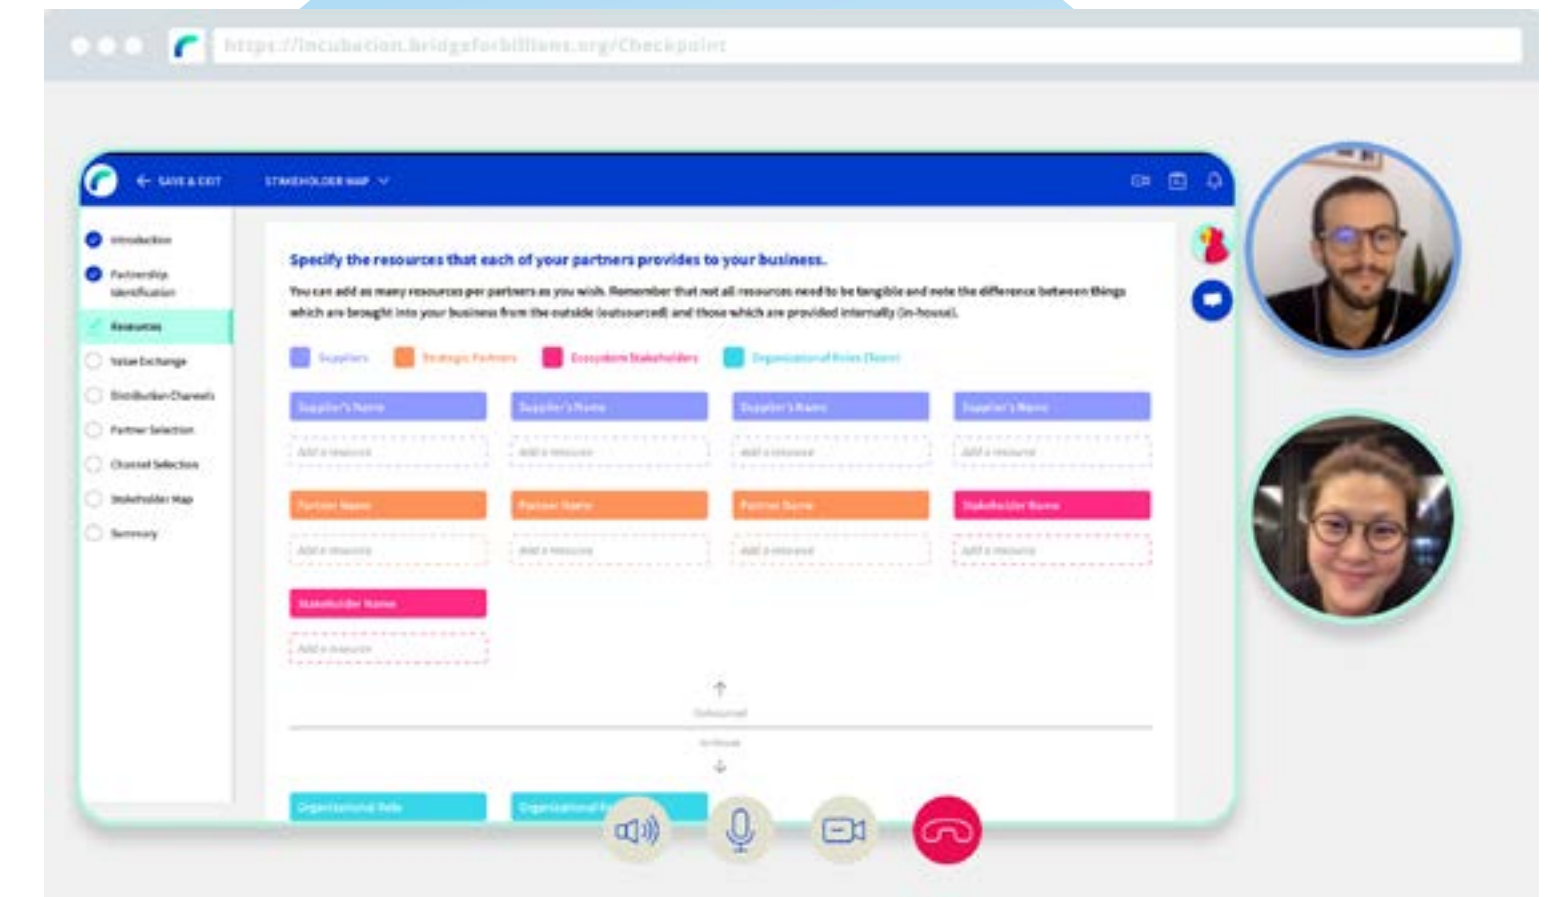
https://incubation.bridgeforbillions.org/Checkpoint

SAVE & EXIT STAKEHOLDER MAP

Introduction
Partnership Identification
Resources
Value Exchange
Distribution Channels
Partner Selection
Channel Selection
Stakeholder Map
Summary

Specify the resources that each of your partners provides to your business.

You can add as many resources per partners as you wish. Remember that not all resources need to be tangible and note the difference between things which are brought into your business from the outside (outsourced) and those which are provided internally (in-house).

Suppliers Strategic Partners Ecosystem Stakeholders Organizational Roles (Team)

| Supplier's Name | Supplier's Name | Supplier's Name | Supplier's Name |
|---|---|---|---|
| Add a resource | Add a resource | Add a resource | Add a resource |
| Partner Name | Partner Name | Partner Name | Stakeholder Name |
| Add a resource | Add a resource | Add a resource | Add a resource |
| Stakeholder Name | | | |
| Add a resource | | | |

Outsourced
In-House

Organizational Role Organizational Ro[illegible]